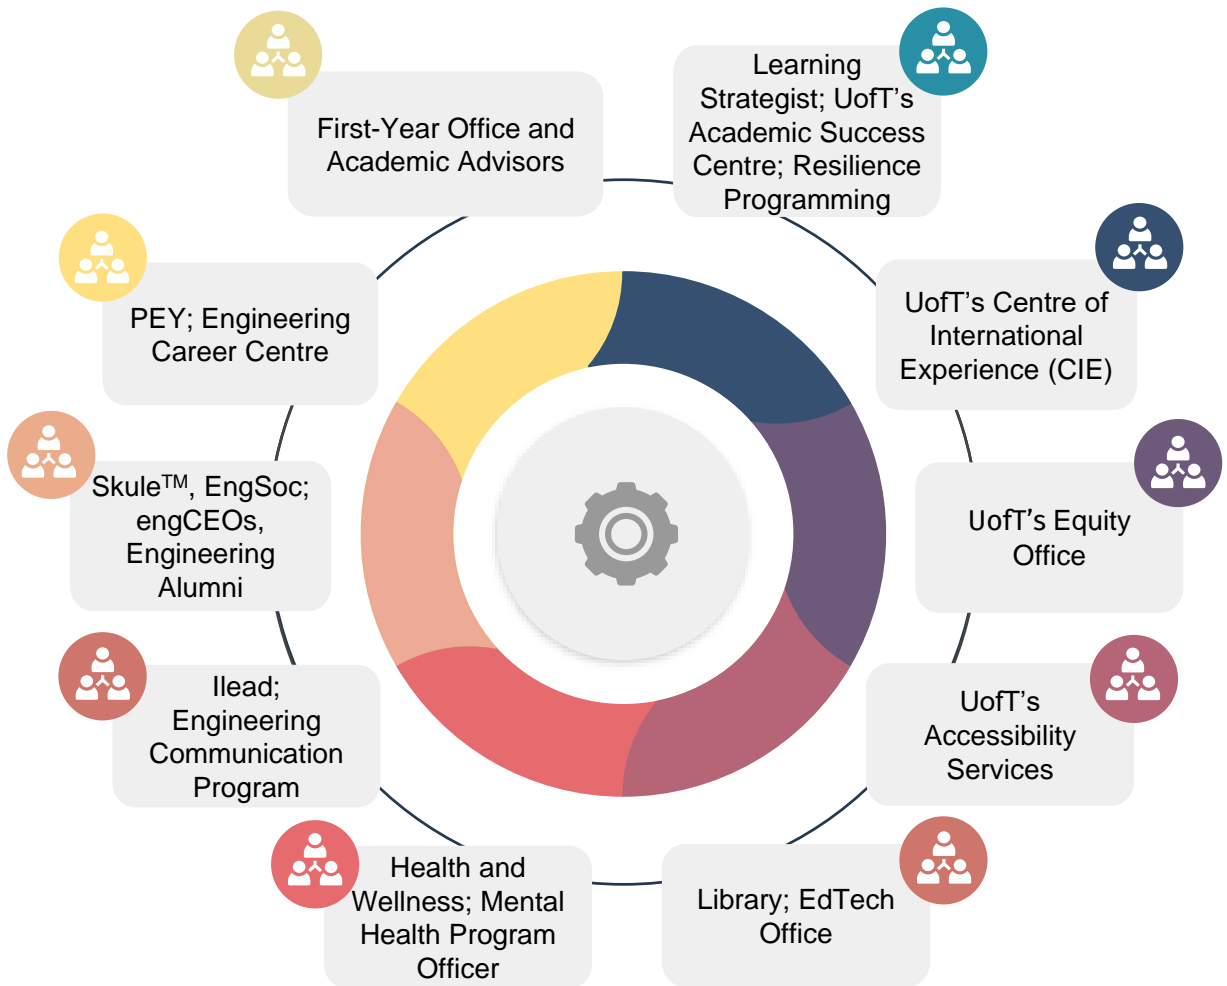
First-Year Office and Academic Advisors

Learning Strategist; UofT's Academic Success Centre; Resilience Programming

PEY; Engineering Career Centre

UofT's Centre of International Experience (CIE)

Skule$^{TM}$, EngSoc; engCEOs, Engineering Alumni

UofT's Equity Office

Ilead; Engineering Communication Program

UofT's Accessibility Services

Health and Wellness; Mental Health Program Officer

Library; EdTech Office